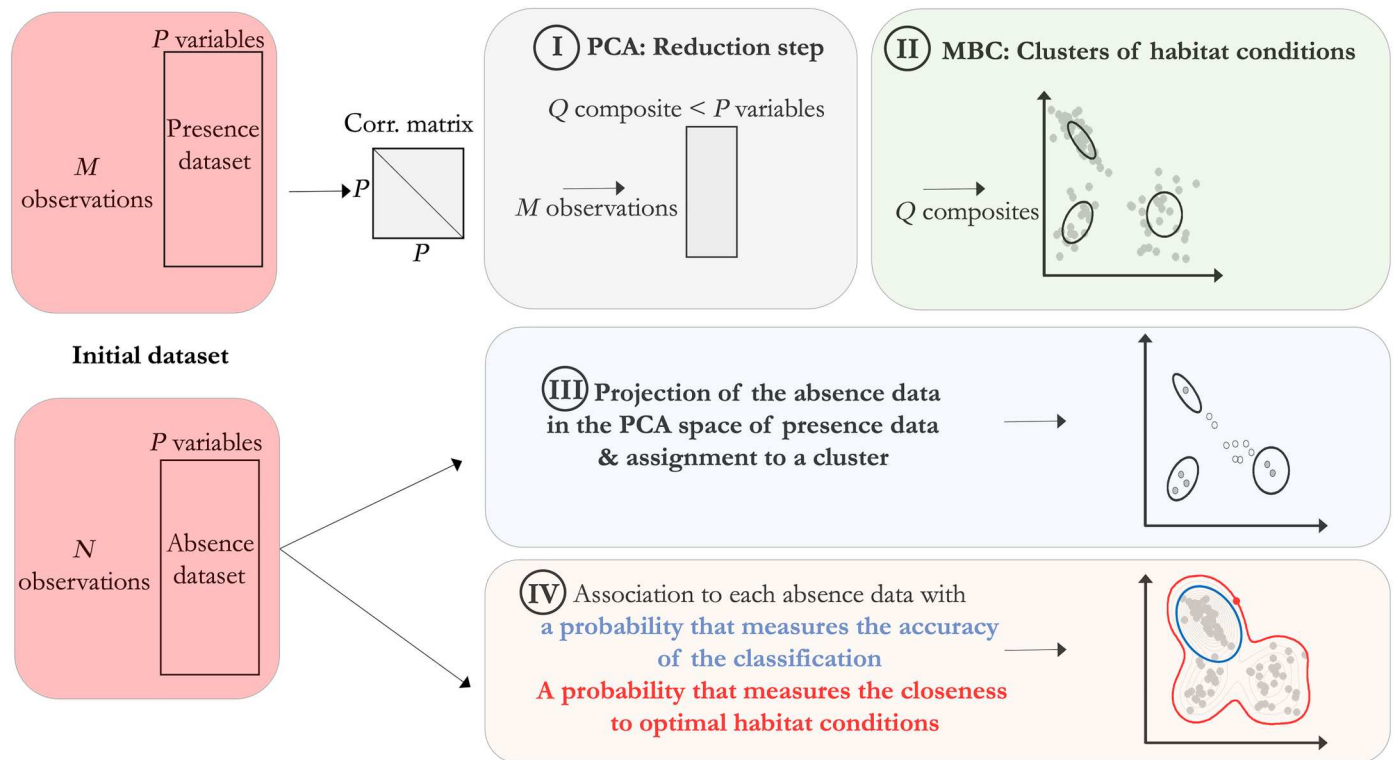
$P$ variables

$M$ observations

Presence dataset

Corr. matrix

$P$

$P$

I PCA: Reduction step

$Q$ composite < $P$ variables

$M$ observations

II MBC: Clusters of habitat conditions

$Q$ composites

Initial dataset

III Projection of the absence data in the PCA space of presence data & assignment to a cluster

$P$ variables

$N$ observations

Absence dataset

IV Association to each absence data with a probability that measures the accuracy of the classification A probability that measures the closeness to optimal habitat conditions